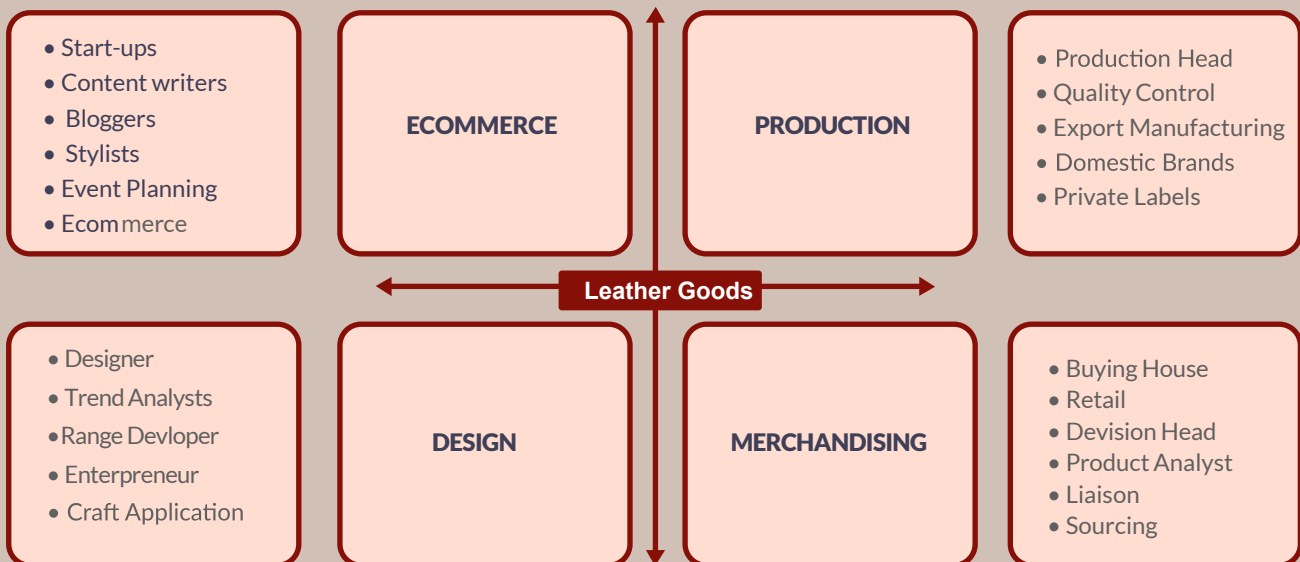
• Start-ups
• Content writers
• Bloggers
• Stylists
• Event Planning
• Ecommerce

ECOMMERCE

PRODUCTION

• Production Head
• Quality Control
• Export Manufacturing
• Domestic Brands
• Private Labels

Leather Goods

• Designer
• Trend Analysts
• Range Devloper
• Enterpreneur
• Craft Application

DESIGN

MERCHANDISING

• Buying House
• Retail
• Devision Head
• Product Analyst
• Liaison
• Sourcing